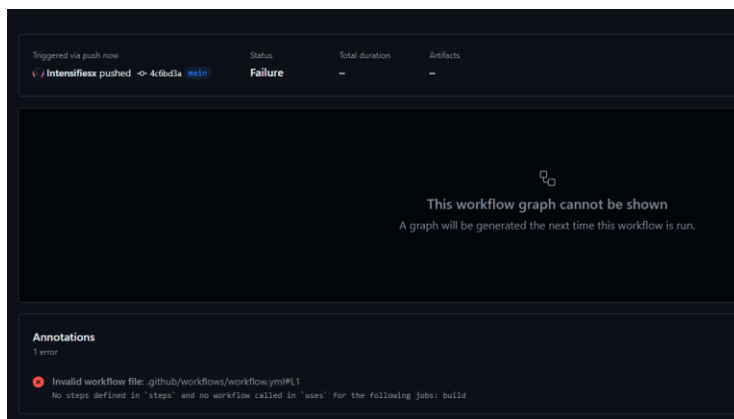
Triggered via push now

Intensifiesx pushed 4c6bd3a main

Status
Failure

Total duration
–

Artifacts
–

This workflow graph cannot be shown

A graph will be generated the next time this workflow is run.

Annotations

1 error

Invalid workflow file: .github/workflows/workflow.yml#L1

No steps defined in `steps` and no workflow called in `uses` for the following jobs: build